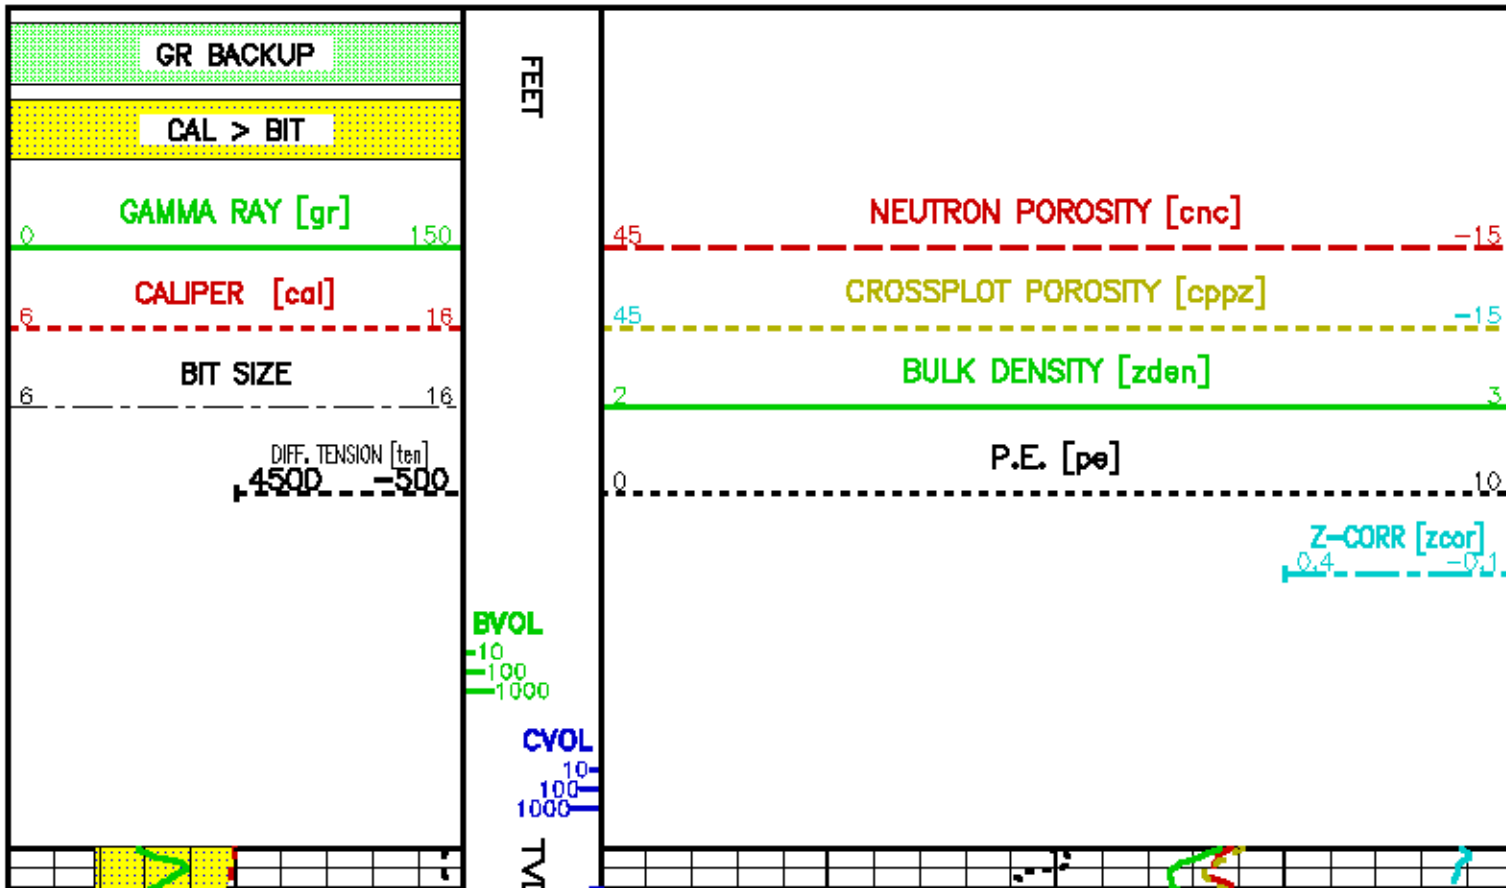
GR BACKUP

CAL > BIT

GAMMA RAY [gr]
0 150

CALIPER [cal]
6 16

BIT SIZE
6 16

DIFF. TENSION [ten]
4500 -500

FEET

BVOL
10
100
1000

CVOL
10
100
1000

TVD

NEUTRON POROSITY [cnc]
45 -15

CROSSPLOT POROSITY [cppz]
45 -15

BULK DENSITY [zden]
2 3

P.E. [pe]
0 10

Z-CORR [zcor]
0.4 -0.1